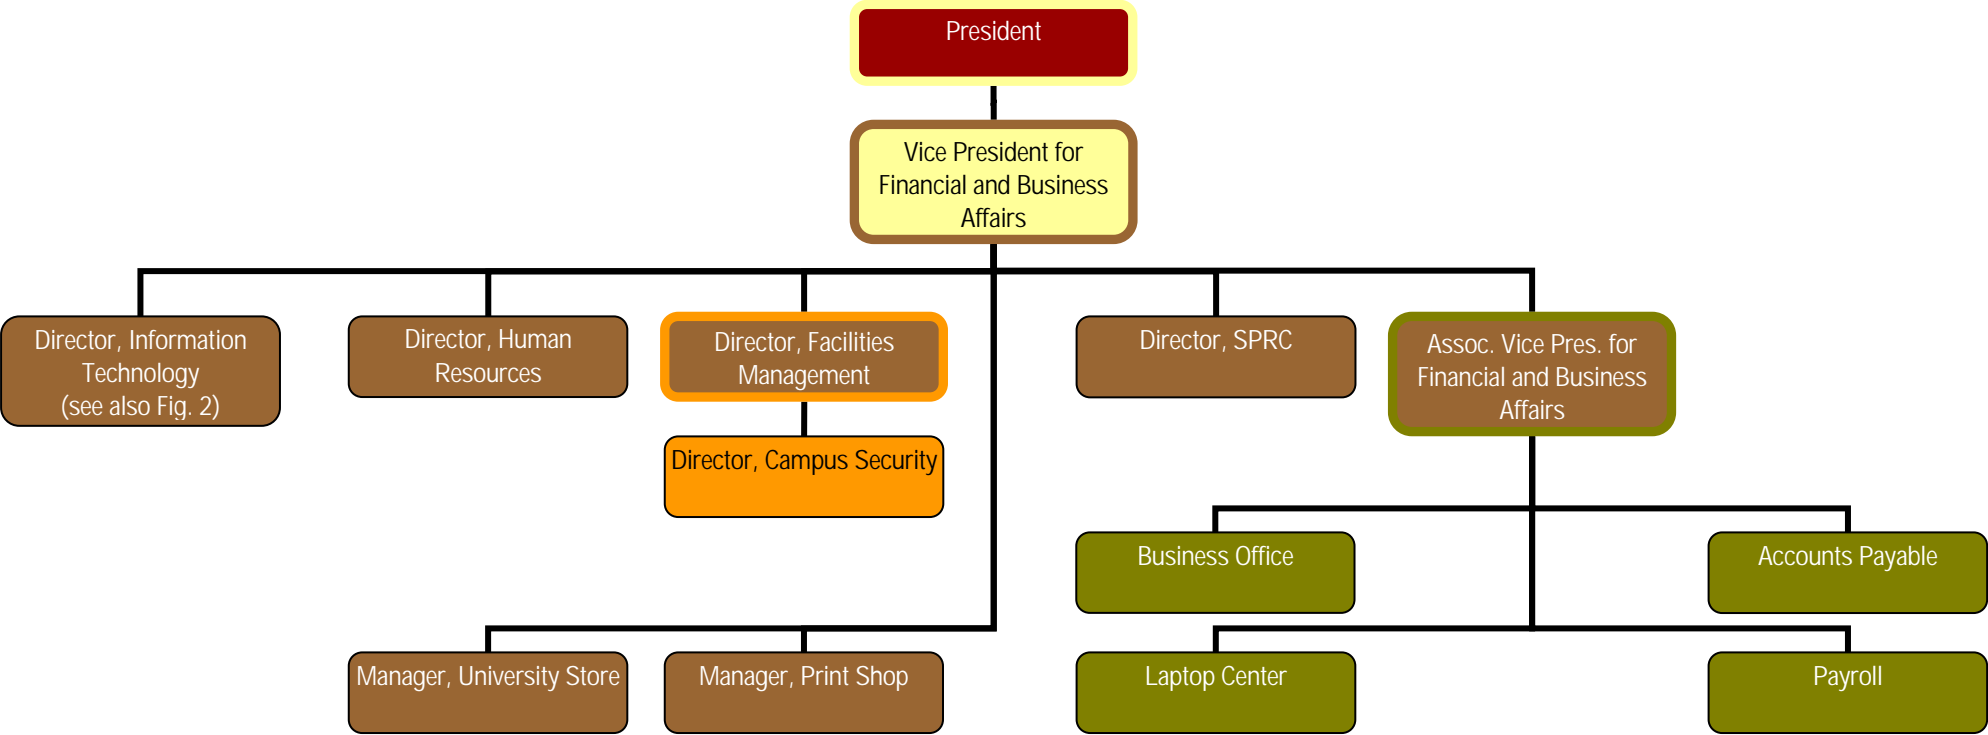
President

Vice President for Financial and Business Affairs

Director, Information Technology (see also Fig. 2)

Director, Human Resources

Director, Facilities Management

Director, Campus Security

Director, SPRC

Assoc. Vice Pres. for Financial and Business Affairs

Business Office

Accounts Payable

Manager, University Store

Manager, Print Shop

Laptop Center

Payroll